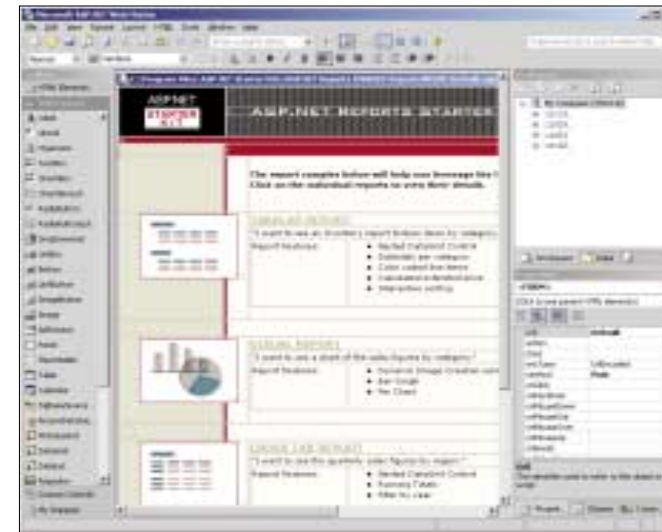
Microsoft ASP.NET Web Matrix

ASP.NET STARTER KIT

ASP.NET REPORTS STARTER

The report samples below will help you leverage the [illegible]
Click on the individual reports to view their details.

TABULAR REPORT
"I want to see an inventory report broken down by category"
Report Features:
• Nested DataGrid Control
• Subtotals per category
• Color coded line items
• Calculated in DataGrid
• Interactive sorting

VISUAL REPORT
"I want to see a chart of the sales figures by category"
Report Features:
• Dynamic Image Creation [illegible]
• Bar Graph
• Pie Chart

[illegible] REPORT
"I want to see the quarterly sales figures by region"
Report Features:
• Nested DataGrid Control
• Summary Totals
• Filter by Year